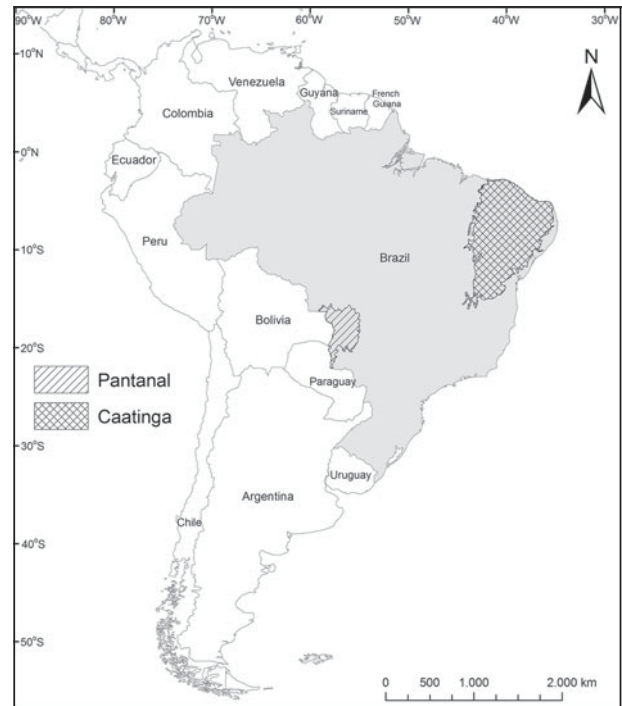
90°W 80°W 70°W 60°W 50°W 40°W 30°W

10°N

N

Venezuela

Guyana

French Guiana

Suriname

Colombia

0°N

Ecuador

10°S

Peru

Brazil

Bolivia

20°S

Pantanal

Caatinga

Paraguay

30°S

Uruguay

Argentina

Chile

40°S

50°S

0 500 1.000 2.000 km